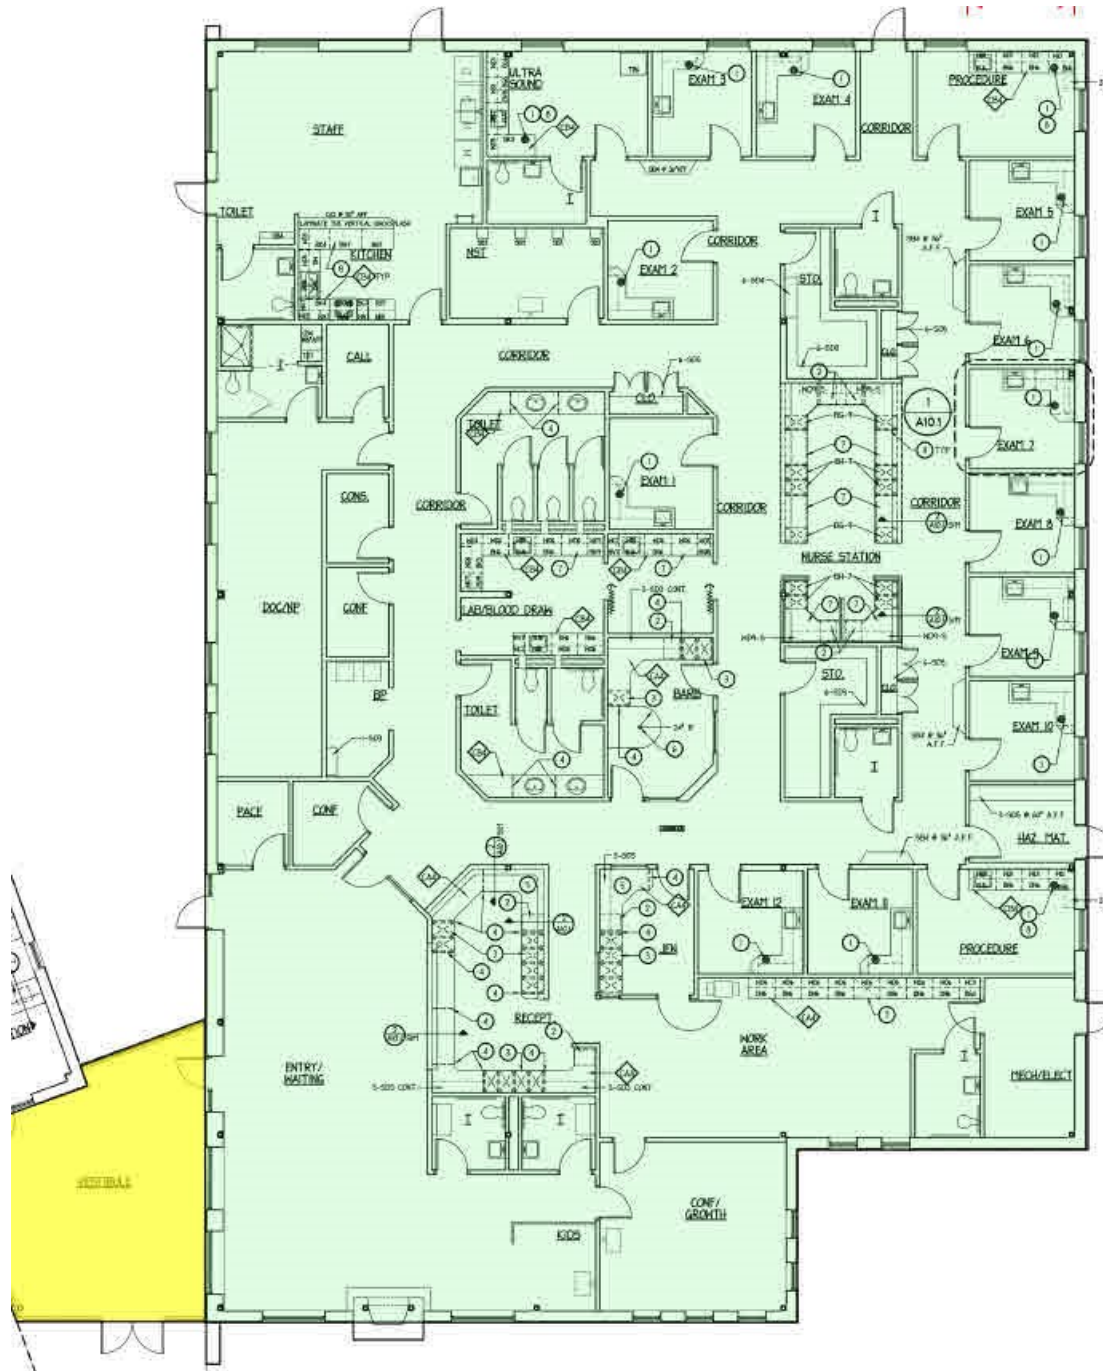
STAFF

ULTRA SOUND

EXAM 3

EXAM 4

CORRIDOR

PROCEDURE

TOILET

KITCHEN

NST

EXAM 2

CORRIDOR

STO.

EXAM 5

EXAM 6

CALL

CORRIDOR

CLO

1
A10.1

EXAM 7

TOILET

EXAM 1

CORRIDOR

CORRIDOR

CORRIDOR

EXAM 8

CONS.

NURSE STATION

DOC/NP

CONF

LAB/BLOOD DRAW

EXAM 9

BARIA

STO.

BP

TOILET

EXAM 10

PACE

CONF

HAZ. MAT.

EXAM 12

EXAM 11

PROCEDURE

JEN

RECEPT

WORK AREA

ENTRY/ WAITING

MECH/ELECT

VESTIBULE

CONF/ GROWTH

KIDS